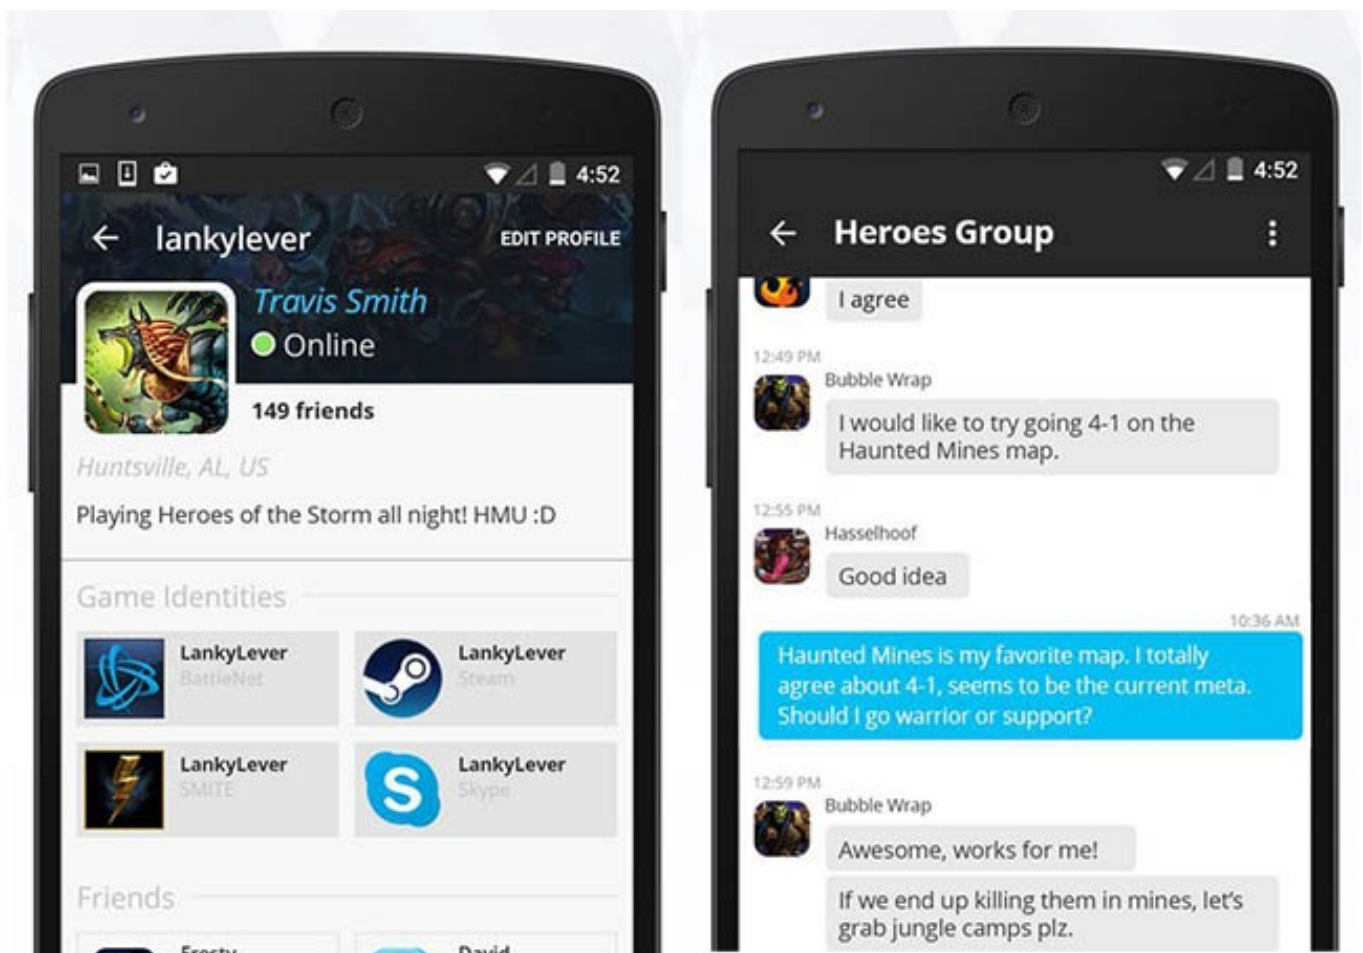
4:52

lankylever

EDIT PROFILE

Travis Smith

Online

149 friends

Huntsville, AL, US

Playing Heroes of the Storm all night! HMU :D

Game Identities

LankyLever
BattleNet

LankyLever
Steam

LankyLever
SMITE

LankyLever
Skype

Friends

Frosty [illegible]

David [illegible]

4:52

Heroes Group

I agree

12:49 PM

Bubble Wrap

I would like to try going 4-1 on the Haunted Mines map.

12:55 PM

Hasselhoof

Good idea

10:36 AM

Haunted Mines is my favorite map. I totally agree about 4-1, seems to be the current meta. Should I go warrior or support?

12:59 PM

Bubble Wrap

Awesome, works for me!

If we end up killing them in mines, let's grab jungle camps plz.